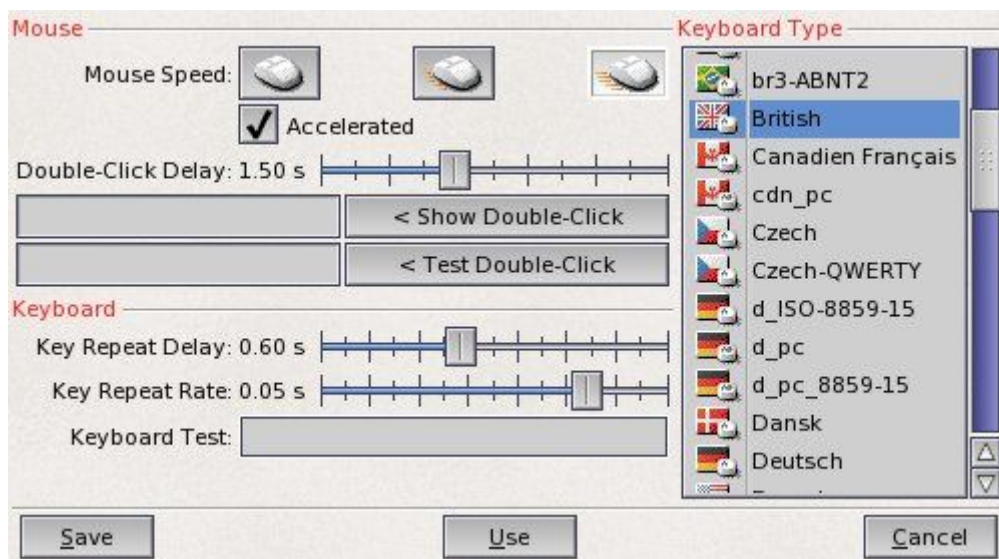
Mouse

Mouse Speed:

Accelerated

Double-Click Delay: 1.50 s

< Show Double-Click

< Test Double-Click

Keyboard

Key Repeat Delay: 0.60 s

Key Repeat Rate: 0.05 s

Keyboard Test:

Keyboard Type

br3-ABNT2
British
Canadien Français
cdn_pc
Czech
Czech-QWERTY
d_ISO-8859-15
d_pc
d_pc_8859-15
Dansk
Deutsch

Save

Use

Cancel